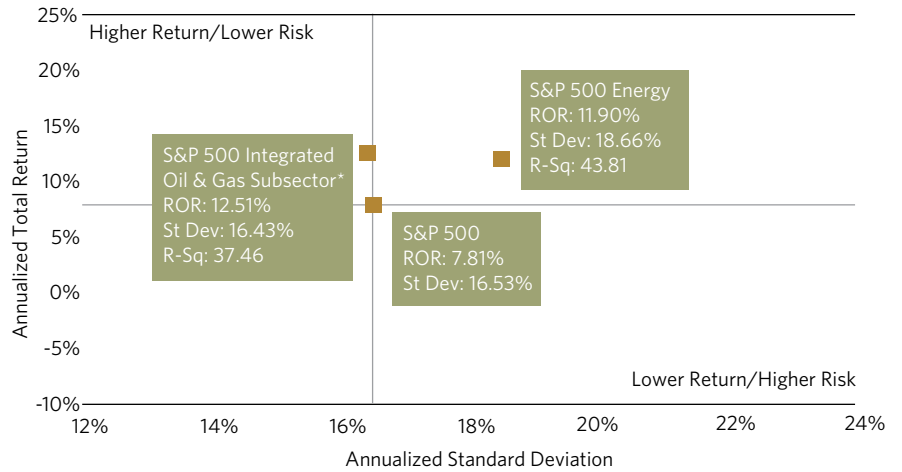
25%
20%
15%
10%
5%
0%
-5%
-10%

Annualized Total Return

Higher Return/Lower Risk

S&P 500 Energy
ROR: 11.90%
St Dev: 18.66%
R-Sq: 43.81

S&P 500 Integrated Oil & Gas Subsector*
ROR: 12.51%
St Dev: 16.43%
R-Sq: 37.46

S&P 500
ROR: 7.81%
St Dev: 16.53%

Lower Return/Higher Risk

12%
14%
16%
18%
20%
22%
24%

Annualized Standard Deviation